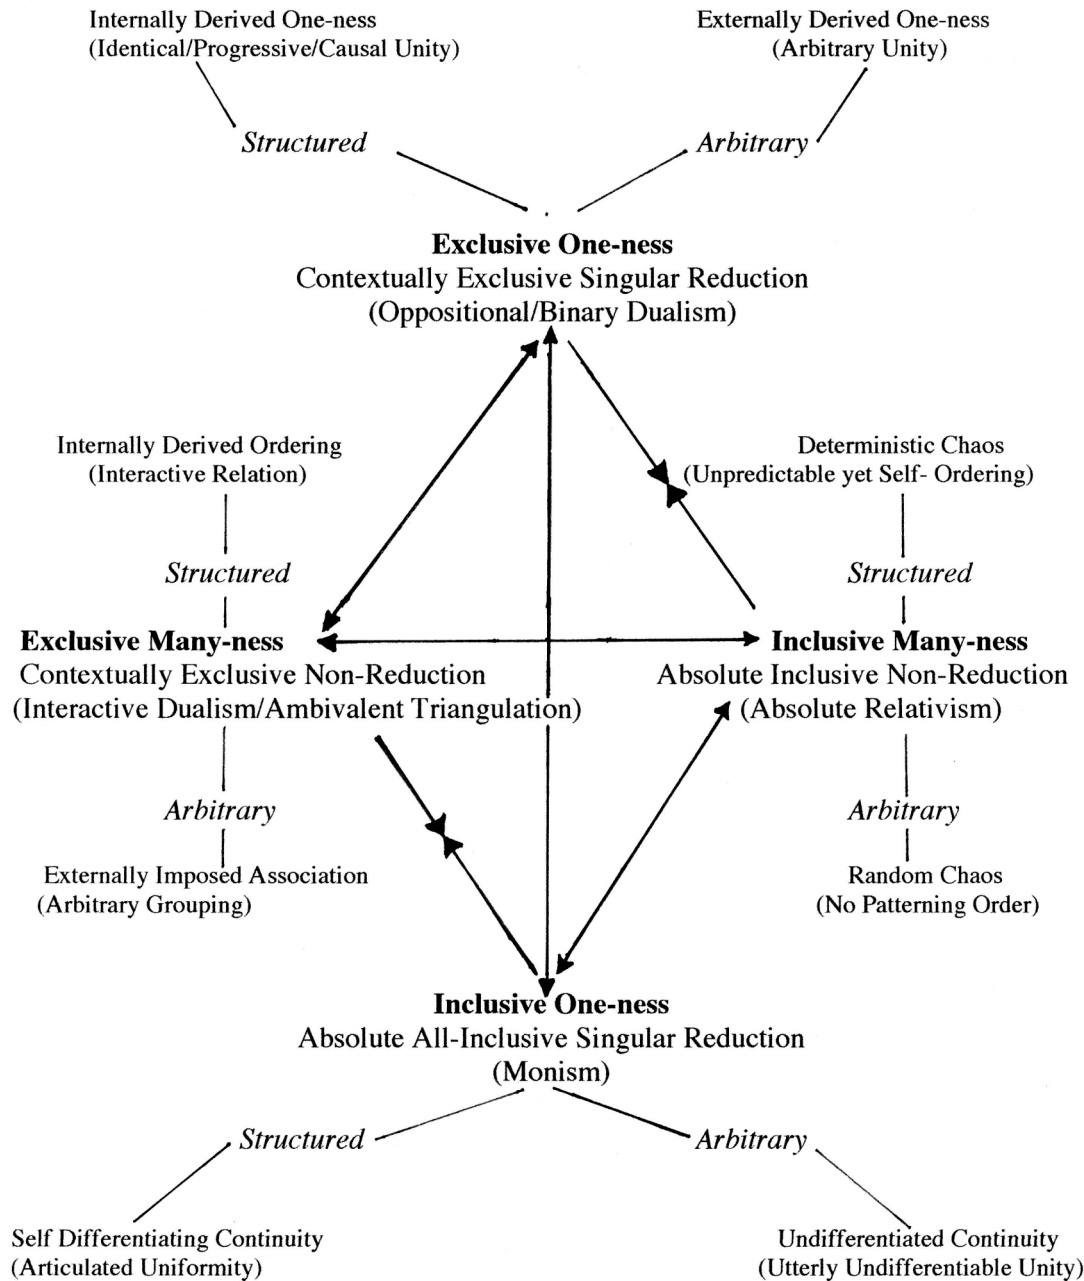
Internally Derived One-ness
(Identical/Progressive/Causal Unity)

Externally Derived One-ness
(Arbitrary Unity)

Structured

Arbitrary

**Exclusive One-ness**
Contextually Exclusive Singular Reduction
(Oppositional/Binary Dualism)

Internally Derived Ordering
(Interactive Relation)

Structured

Deterministic Chaos
(Unpredictable yet Self- Ordering)

Structured

**Exclusive Many-ness**
Contextually Exclusive Non-Reduction
(Interactive Dualism/Ambivalent Triangulation)

**Inclusive Many-ness**
Absolute Inclusive Non-Reduction
(Absolute Relativism)

Arbitrary

Externally Imposed Association
(Arbitrary Grouping)

Arbitrary

Random Chaos
(No Patterning Order)

**Inclusive One-ness**
Absolute All-Inclusive Singular Reduction
(Monism)

Structured

Arbitrary

Self Differentiating Continuity
(Articulated Uniformity)

Undifferentiated Continuity
(Utterly Undifferentiable Unity)